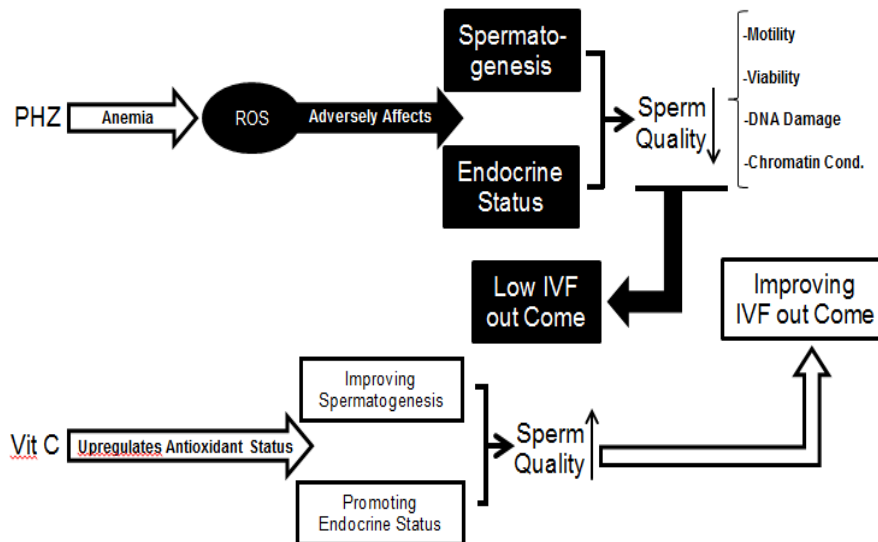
PHZ

Anemia

ROS

Adversely Affects

Spermatogenesis

Endocrine Status

Sperm Quality

-Motility

-Viability

-DNA Damage

-Chromatin Cond.

Low IVF out Come

Improving IVF out Come

Vit C

Upregulates Antioxidant Status

Improving Spermatogenesis

Promoting Endocrine Status

Sperm Quality